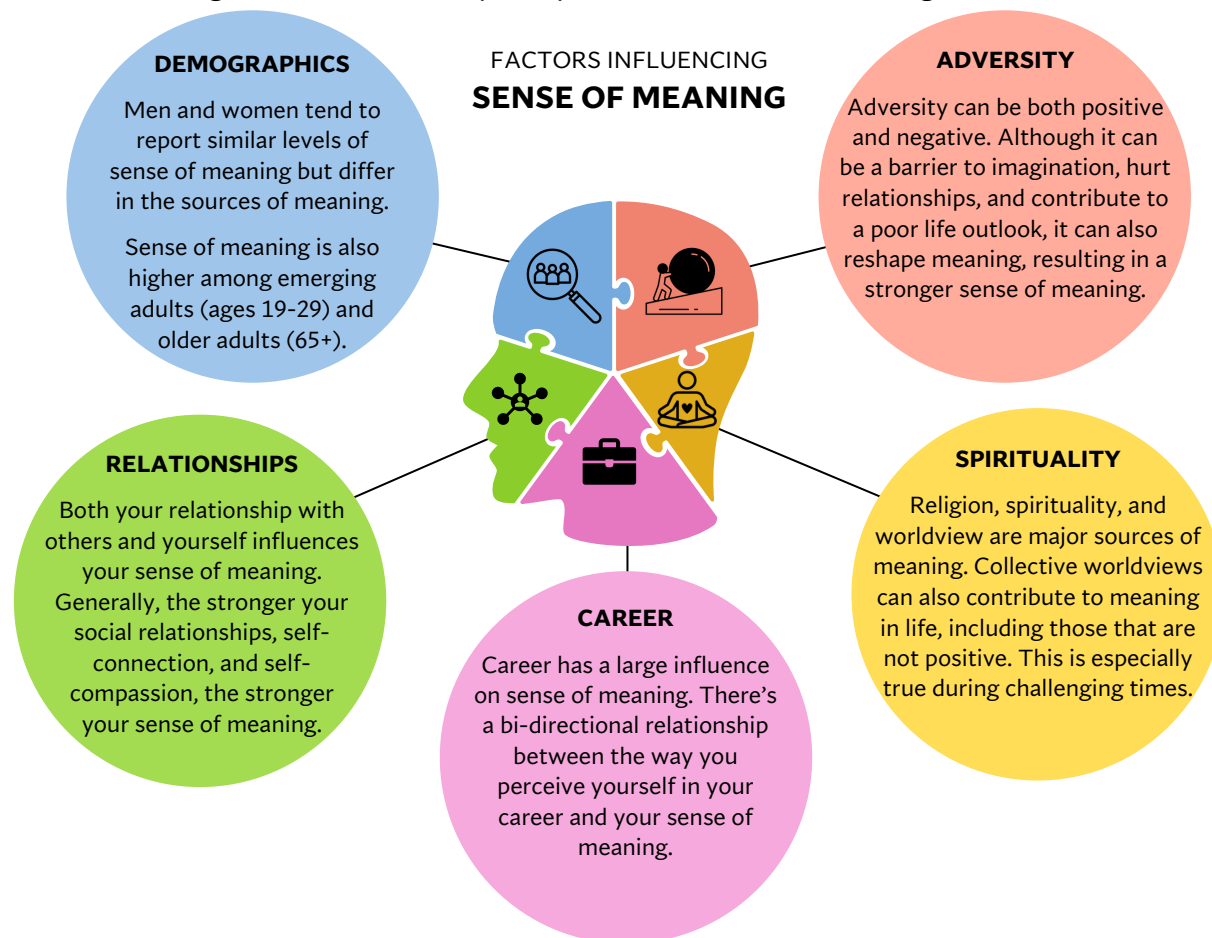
FACTORS INFLUENCING
SENSE OF MEANING

DEMOGRAPHICS

Men and women tend to report similar levels of sense of meaning but differ in the sources of meaning.

Sense of meaning is also higher among emerging adults (ages 19-29) and older adults (65+).

ADVERSITY

Adversity can be both positive and negative. Although it can be a barrier to imagination, hurt relationships, and contribute to a poor life outlook, it can also reshape meaning, resulting in a stronger sense of meaning.

RELATIONSHIPS

Both your relationship with others and yourself influences your sense of meaning. Generally, the stronger your social relationships, self-connection, and self-compassion, the stronger your sense of meaning.

SPIRITUALITY

Religion, spirituality, and worldview are major sources of meaning. Collective worldviews can also contribute to meaning in life, including those that are not positive. This is especially true during challenging times.

CAREER

Career has a large influence on sense of meaning. There's a bi-directional relationship between the way you perceive yourself in your career and your sense of meaning.